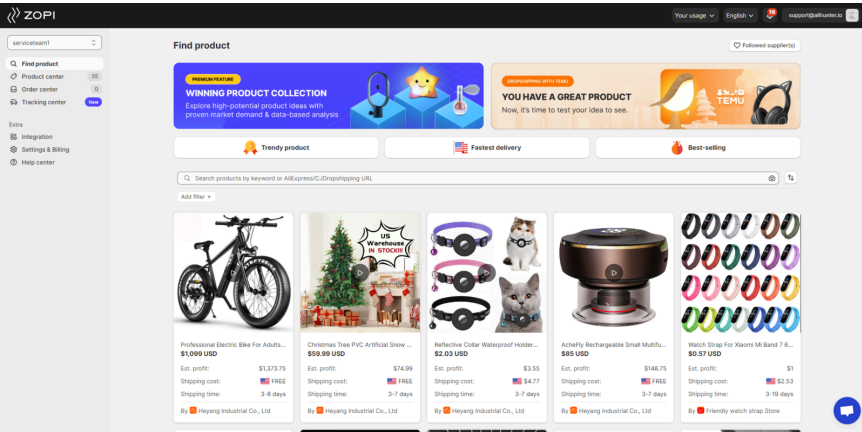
ZOPI

Your usage English 18 support@alihunter.io

serviceteam1

Find product
Product center 35
Order center 0
Tracking center New

Extra
Integration
Settings & Billing
Help center

Find product

Followed supplier(s)

PREMIUM FEATURE
WINNING PRODUCT COLLECTION
Explore high-potential product ideas with proven market demand & data-based analysis

DROPSHIPPING WITH TEMU
YOU HAVE A GREAT PRODUCT
Now, it's time to test your idea to see.

TEMU

Trendy product
Fastest delivery
Best-selling

Search products by keyword or AliExpress/CJDropshipping URL

Add filter +

US Warehouse IN STOCK!!

Professional Electric Bike For Adults...
$1,099 USD
Est. profit: $1,373.75
Shipping cost: FREE
Shipping time: 3-8 days
By Heyang Industrial Co., Ltd

Christmas Tree PVC Artificial Snow ...
$59.99 USD
Est. profit: $74.99
Shipping cost: FREE
Shipping time: 3-7 days
By Heyang Industrial Co., Ltd

Reflective Collar Waterproof Holder...
$2.03 USD
Est. profit: $3.55
Shipping cost: $4.77
Shipping time: 3-7 days
By Heyang Industrial Co., Ltd

AcheFly Rechargeable Small Multifu...
$85 USD
Est. profit: $148.75
Shipping cost: FREE
Shipping time: 3-7 days
By Heyang Industrial Co., Ltd

Watch Strap For Xiaomi Mi Band 7 6...
$0.57 USD
Est. profit: $1
Shipping cost: $2.53
Shipping time: 3-19 days
By Friendly watch strap Store